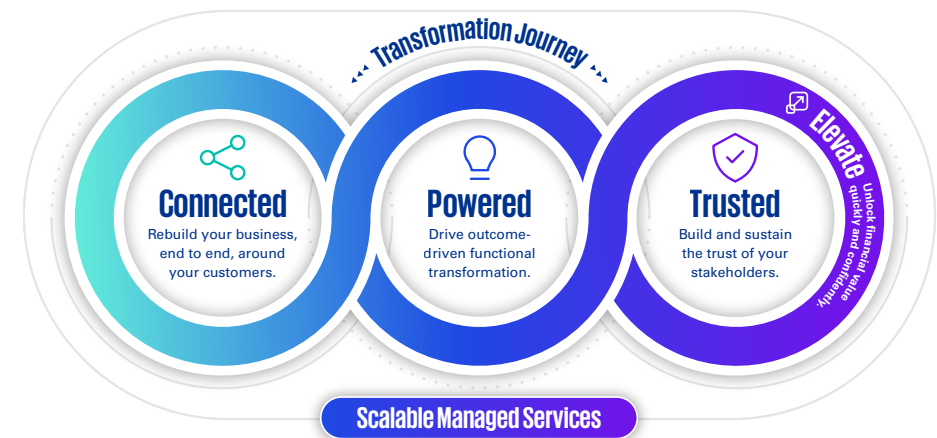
Transformation Journey

Connected
Rebuild your business, end to end, around your customers.

Powered
Drive outcome-driven functional transformation.

Trusted
Build and sustain the trust of your stakeholders.

Elevate
Unlock financial value quickly and confidently.

Scalable Managed Services